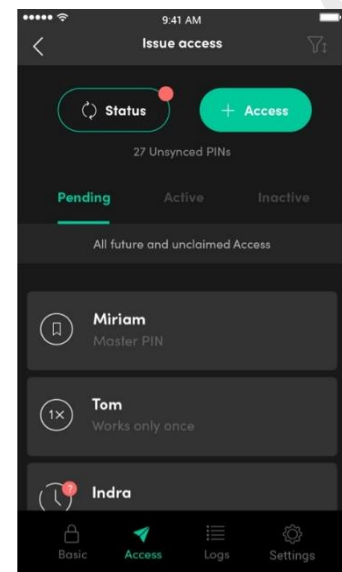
9:41 AM

Issue access

Status

+ Access

27 Unsynced PINs

Pending

Active

Inactive

All future and unclaimed Access

Miriam

Master PIN

1×

Tom

Works only once

Indra

Basic

Access

Logs

Settings